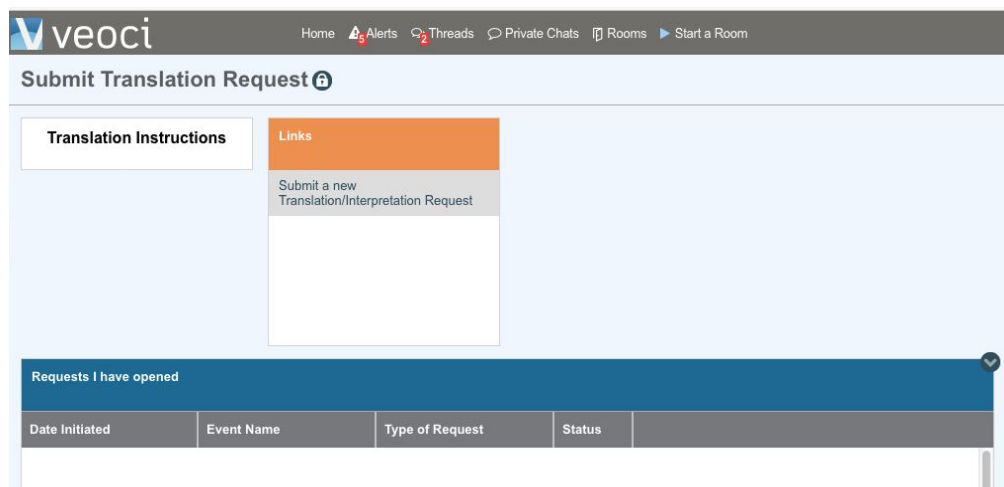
veoci

Home 5 Alerts 2 Threads Private Chats Rooms Start a Room

Submit Translation Request

Translation Instructions

Links

Submit a new Translation/Interpretation Request

Requests I have opened

| Date Initiated | Event Name | Type of Request | Status | |
|---|---|---|---|---|